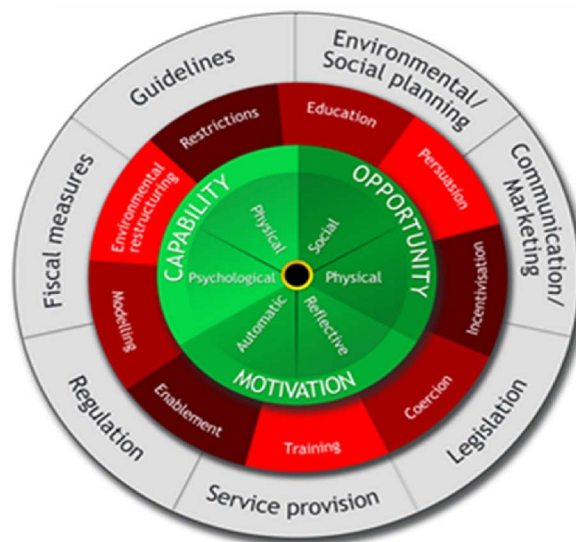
Guidelines
Environmental/ Social planning
Communication/ Marketing
Legislation
Service provision
Regulation
Fiscal measures

Restrictions
Education
Persuasion
Incentivisation
Coercion
Training
Enablement
Modelling
Environmental restructuring

CAPABILITY
OPPORTUNITY
MOTIVATION

Physical
Social
Physical
Reflective
Automatic
Psychological